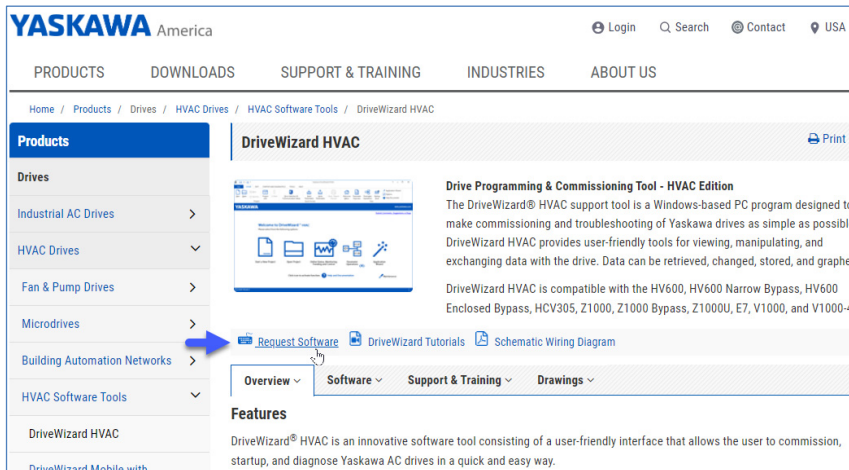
YASKAWA America

Login Search Contact USA

PRODUCTS DOWNLOADS SUPPORT & TRAINING INDUSTRIES ABOUT US

Home / Products / Drives / HVAC Drives / HVAC Software Tools / DriveWizard HVAC

Products

Drives

Industrial AC Drives

HVAC Drives

Fan & Pump Drives

Microdrives

Building Automation Networks

HVAC Software Tools

DriveWizard HVAC

DriveWizard Mobile with

DriveWizard HVAC

Print

Drive Programming & Commissioning Tool - HVAC Edition

The DriveWizard® HVAC support tool is a Windows-based PC program designed t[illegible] make commissioning and troubleshooting of Yaskawa drives as simple as possibl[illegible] DriveWizard HVAC provides user-friendly tools for viewing, manipulating, and exchanging data with the drive. Data can be retrieved, changed, stored, and graphe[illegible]

DriveWizard HVAC is compatible with the HV600, HV600 Narrow Bypass, HV600 Enclosed Bypass, HCV305, Z1000, Z1000 Bypass, Z1000U, E7, V1000, and V1000-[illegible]

Request Software DriveWizard Tutorials Schematic Wiring Diagram

Overview Software Support & Training Drawings

Features

DriveWizard® HVAC is an innovative software tool consisting of a user-friendly interface that allows the user to commission, startup, and diagnose Yaskawa AC drives in a quick and easy way.